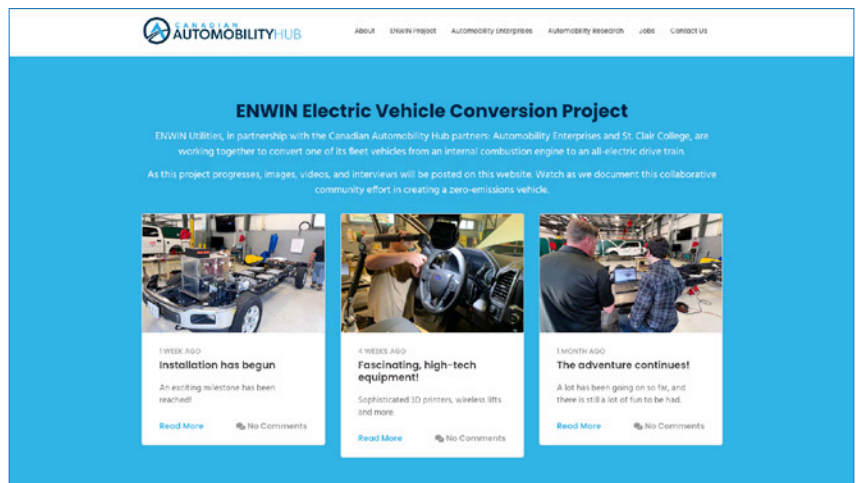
CANADIAN AUTOMOBILITY HUB

About ENWIN Project Automobility Enterprises Automobility Research Jobs Contact Us

ENWIN Electric Vehicle Conversion Project

ENWIN Utilities, in partnership with the Canadian Automobility Hub partners: Automobility Enterprises and St. Clair College, are working together to convert one of its fleet vehicles from an internal combustion engine to an all-electric drive train.

As this project progresses, images, videos, and interviews will be posted on this website. Watch as we document this collaborative community effort in creating a zero-emissions vehicle.

1 WEEK AGO
Installation has begun
An exciting milestone has been reached!
Read More No Comments

4 WEEKS AGO
Fascinating, high-tech equipment!
Sophisticated 3D printers, wireless lifts and more.
Read More No Comments

1 MONTH AGO
The adventure continues!
A lot has been going on so far, and there is still a lot of fun to be had.
Read More No Comments